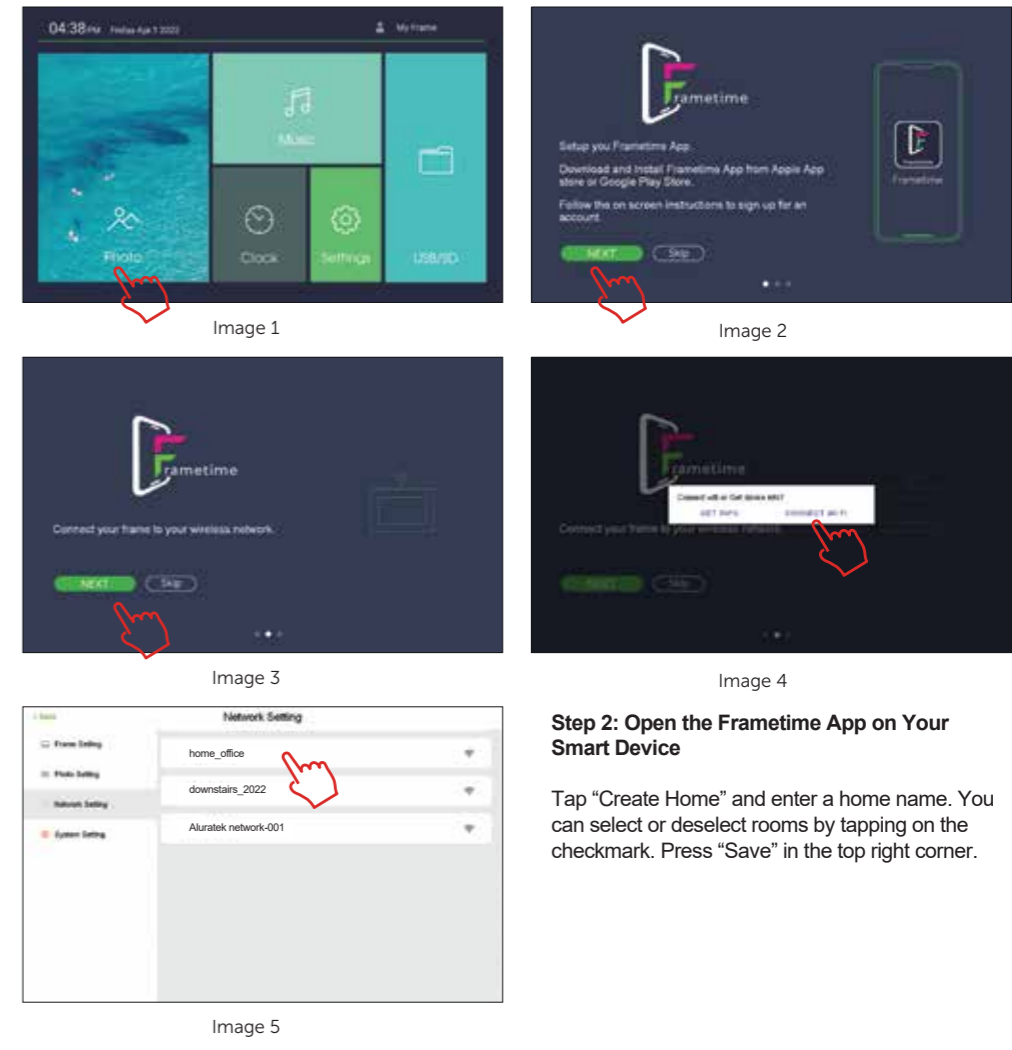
04:38PM Friday Apr 1 2022

My Frame

Music

Photo

Clock

Settings

USB/SD

Image 1

Frametime

Setup you Frametime App.

Download and Install Frametime App from Apple App store or Google Play Store.

Follow the on screen instructions to sign up for an account.

NEXT

Skip

Frametime

Image 2

Frametime

Connect your frame to your wireless network.

NEXT

Skip

Image 3

Frametime

Connect wifi or Get device info?

GET INFO

CONNECT WI-FI

Connect your frame to your wireless network.

NEXT

Skip

Image 4

< Back

Network Setting

Frame Setting

Photo Setting

Network Setting

System Setting

home_office

downstairs_2022

Aluratek network-001

Image 5

**Step 2: Open the Frametime App on Your Smart Device**

Tap “Create Home” and enter a home name. You can select or deselect rooms by tapping on the checkmark. Press “Save” in the top right corner.